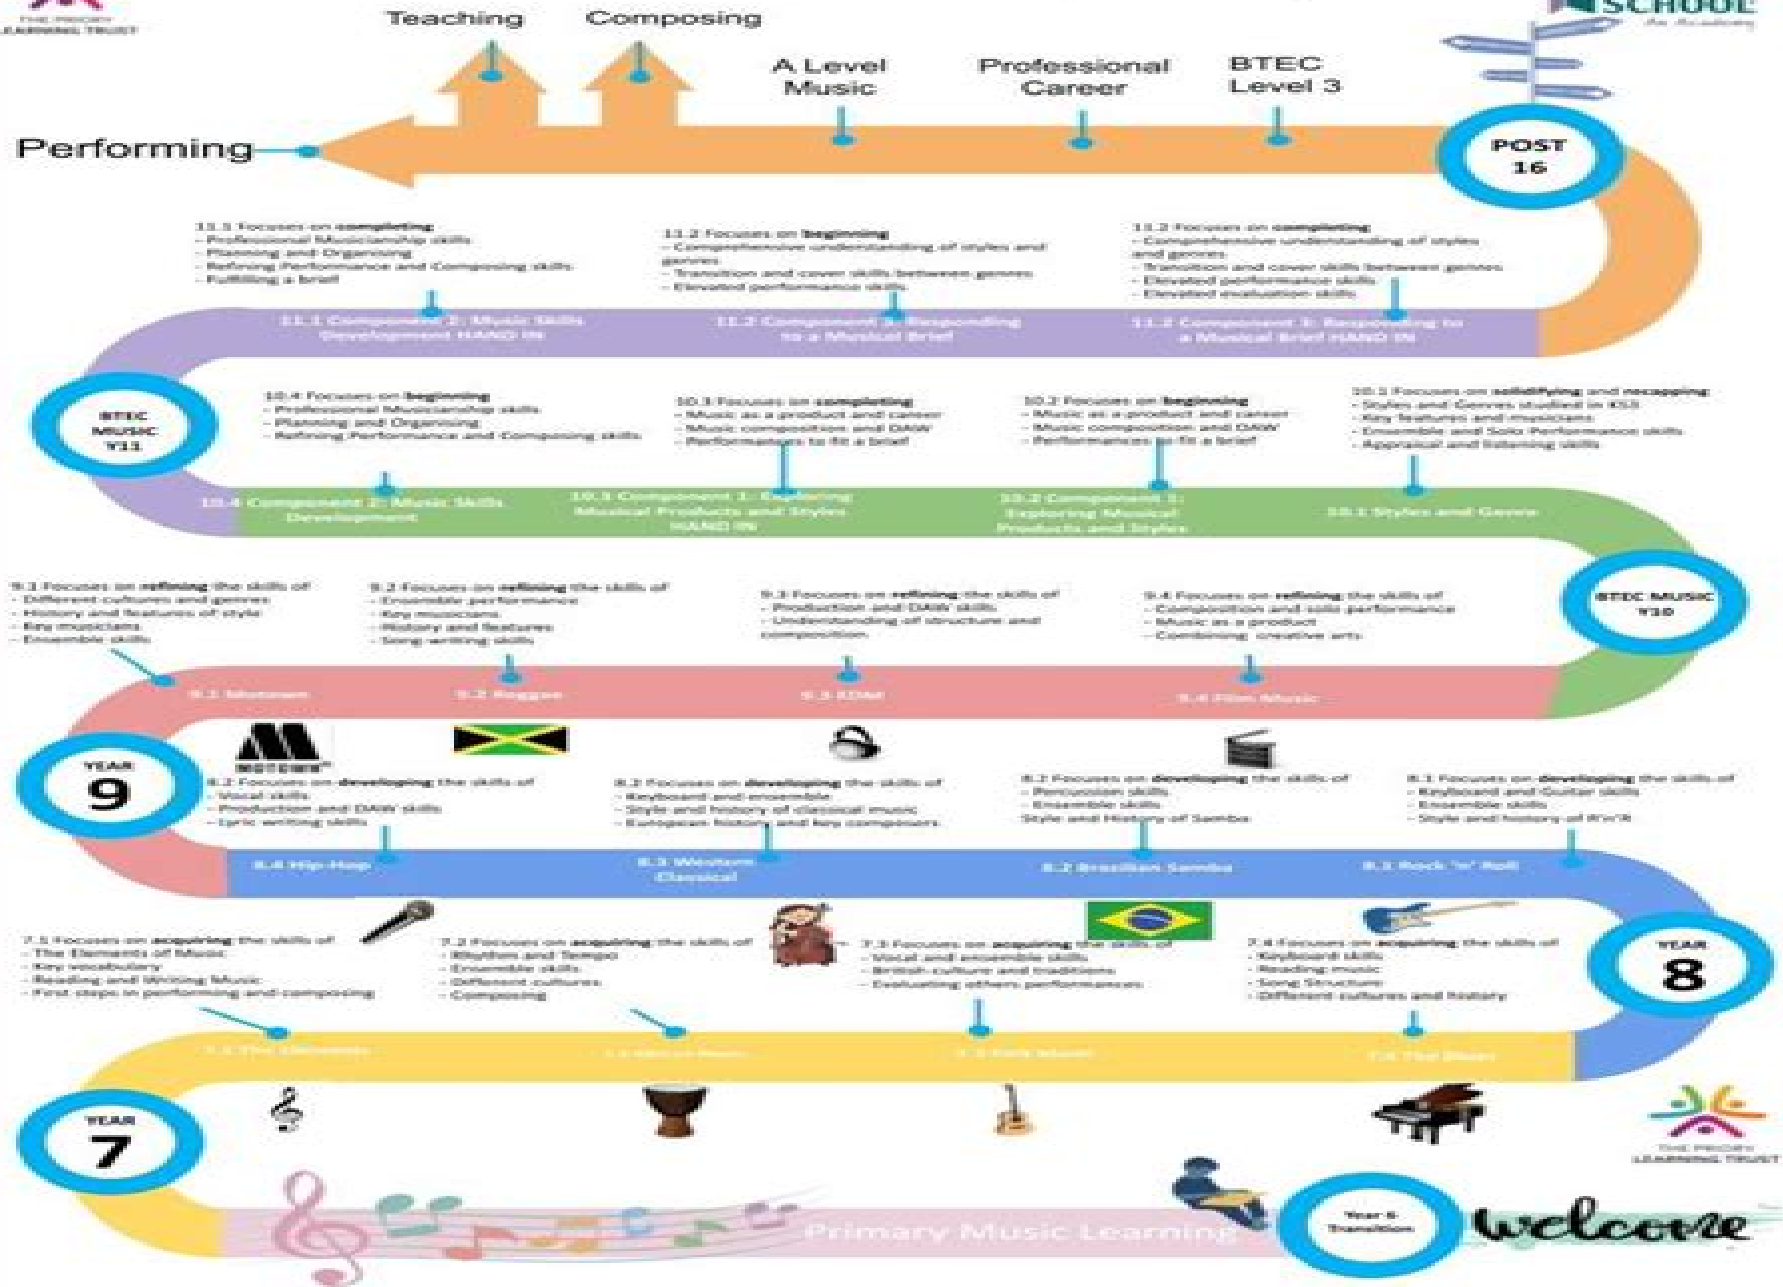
Teaching

Composing

A Level Music

Professional Career

BTEC Level 3

Performing

POST 16

SCHOOL

11.1 Focuses on completing:
- Professional Musicianship skills
- Planning and Organising
- Refining Performance and Composing skills
- Fulfilling a brief

11.2 Focuses on beginning:
- Comprehensive understanding of styles and genres
- Transition and cover skills between genres
- Elevated performance skills

11.2 Focuses on completing:
- Comprehensive understanding of styles and genres
- Transition and cover skills between genres
- Elevated performance skills
- Elevated evaluation skills

11.1 Component 2: Music Skills Development HAND IN

11.2 Component 3: Responding to a Musical Brief

11.2 Component 3: Responding to a Musical Brief HAND IN

BTEC MUSIC Y11

10.4 Focuses on beginning:
- Professional Musicianship skills
- Planning and Organising
- Refining Performance and Composing skills

10.3 Focuses on completing:
- Music as a product and career
- Music composition and DAW
- Performances to fit a brief

10.2 Focuses on beginning:
- Music as a product and career
- Music composition and DAW
- Performances to fit a brief

10.1 Focuses on solidifying and recapping:
- Styles and Genres studied in KS3
- Key features and musicians
- Ensemble and Solo Performance skills
- Appraisal and listening skills

10.4 Component 2: Music Skills Development

10.3 Component 1: Exploring Musical Products and Styles HAND IN

10.2 Component 1: Exploring Musical Products and Styles

10.1 Styles and Genre

BTEC MUSIC Y10

9.1 Focuses on refining the skills of:
- Different cultures and genres
- History and features of style
- Key musicians
- Ensemble skills

9.2 Focuses on refining the skills of:
- Ensemble performance
- Key musicians
- History and features
- Song writing skills

9.3 Focuses on refining the skills of:
- Production and DAW skills
- Understanding of structure and composition

9.4 Focuses on refining the skills of:
- Composition and solo performance
- Music as a product
- Combining creative arts

9.1 Motown

9.2 Reggae

9.3 EDM

9.4 Film Music

YEAR 9

8.4 Focuses on developing the skills of:
- Vocal skills
- Production and DAW skills
- Lyric writing skills

8.3 Focuses on developing the skills of:
- Keyboard and ensemble
- Style and history of classical music
- European history and key composers

8.2 Focuses on developing the skills of:
- Percussion skills
- Ensemble skills
Style and History of Samba

8.1 Focuses on developing the skills of:
- Keyboard and Guitar skills
- Ensemble skills
- Style and history of R'n'R

8.4 Hip-Hop

8.3 Western Classical

8.2 Brazilian Samba

8.1 Rock 'n' Roll

YEAR 8

7.1 Focuses on acquiring the skills of:
- The Elements of Music
- Key vocabulary
- Reading and Writing Music
- First steps in performing and composing

7.2 Focuses on acquiring the skills of:
- Rhythm and Tempo
- Ensemble skills
- Different cultures
- Composing

7.3 Focuses on acquiring the skills of:
- Vocal and ensemble skills
- British culture and traditions
- Evaluating others performances

7.4 Focuses on acquiring the skills of:
- Keyboard skills
- Reading music
- Song Structure
- Different cultures and history

7.1 The Elements

7.2 African Music

7.3 Folk Music

7.4 The Blues

YEAR 7

THE PRIORY LEARNING TRUST

Primary Music Learning

Year 6 Transition

welcome